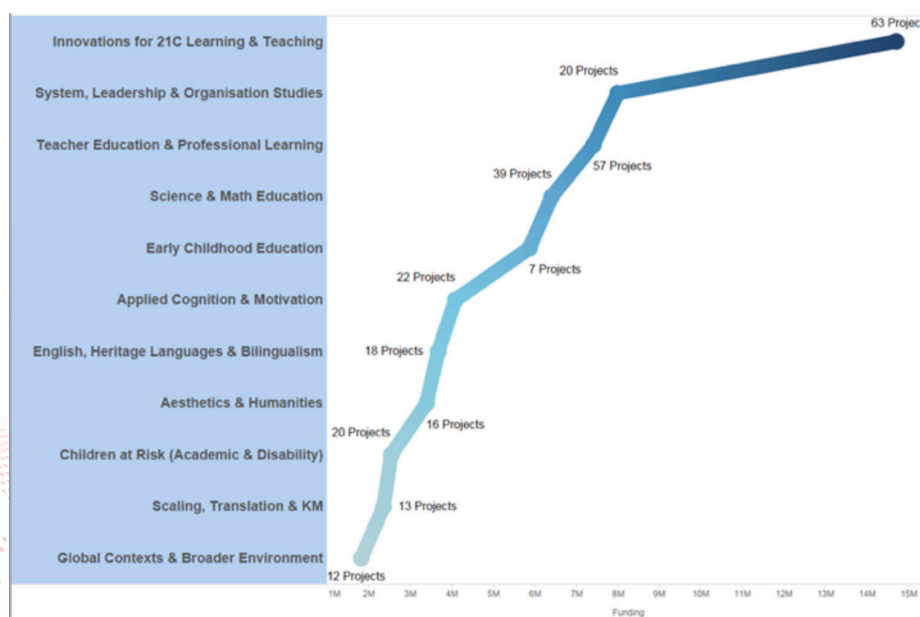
Innovations for 21C Learning & Teaching
System, Leadership & Organisation Studies
Teacher Education & Professional Learning
Science & Math Education
Early Childhood Education
Applied Cognition & Motivation
English, Heritage Languages & Bilingualism
Aesthetics & Humanities
Children at Risk (Academic & Disability)
Scaling, Translation & KM
Global Contexts & Broader Environment

63 Projec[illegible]
20 Projects
57 Projects
39 Projects
7 Projects
22 Projects
18 Projects
16 Projects
20 Projects
13 Projects
12 Projects

1M 2M 3M 4M 5M 6M 7M 8M 9M 10M 11M 12M 13M 14M 15M
Funding